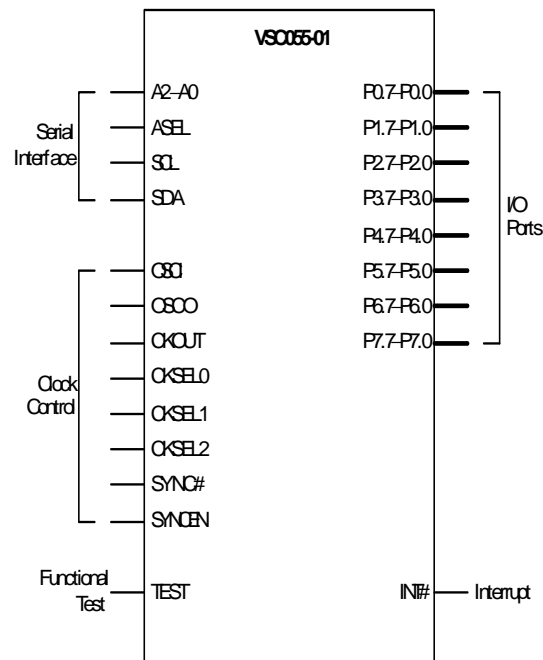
VSC055-01

Serial Interface

A2–A0
ASEL
SCL
SDA

Clock Control

OSCI
OSCO
CKOUT
CKSEL0
CKSEL1
CKSEL2
SYNC#
SYNCEN

Functional Test

TEST

P0.7-P0.0
P1.7-P1.0
P2.7-P2.0
P3.7-P3.0
P4.7-P4.0
P5.7-P5.0
P6.7-P6.0
P7.7-P7.0

I/O Ports

INT#

Interrupt